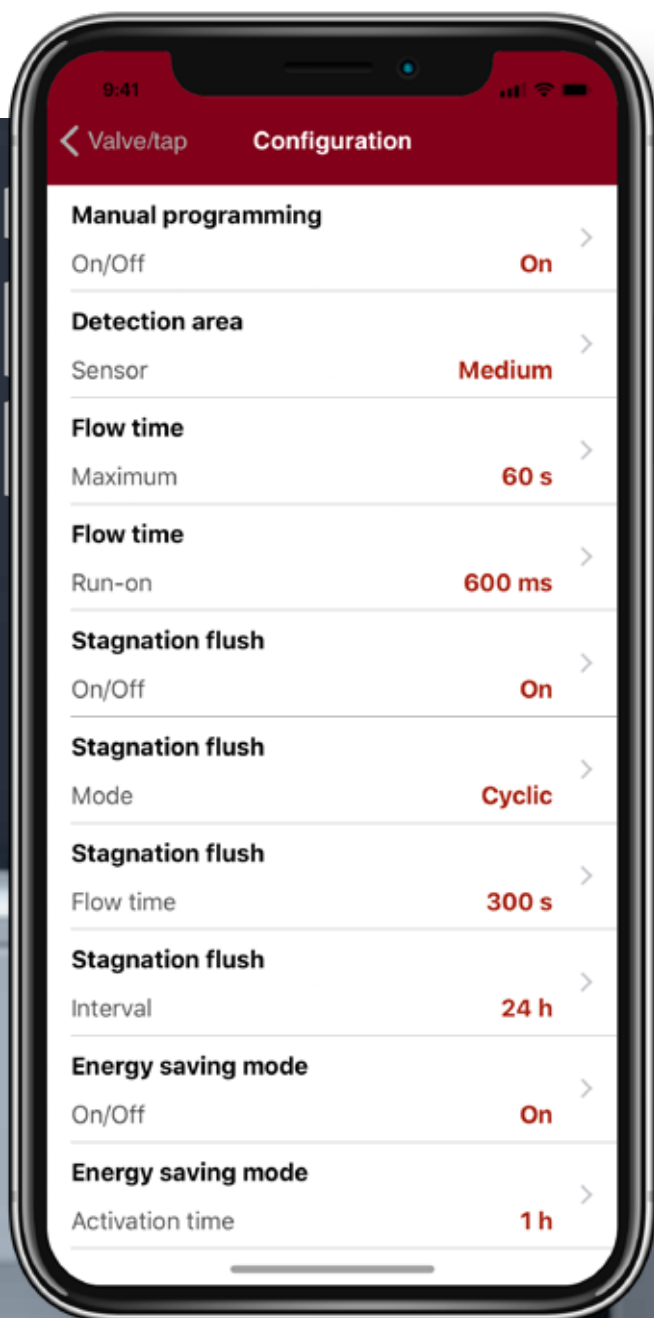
9:41

Valve/tap Configuration

Manual programming
On/Off On

Detection area
Sensor Medium

Flow time
Maximum 60 s

Flow time
Run-on 600 ms

Stagnation flush
On/Off On

Stagnation flush
Mode Cyclic

Stagnation flush
Flow time 300 s

Stagnation flush
Interval 24 h

Energy saving mode
On/Off On

Energy saving mode
Activation time 1 h